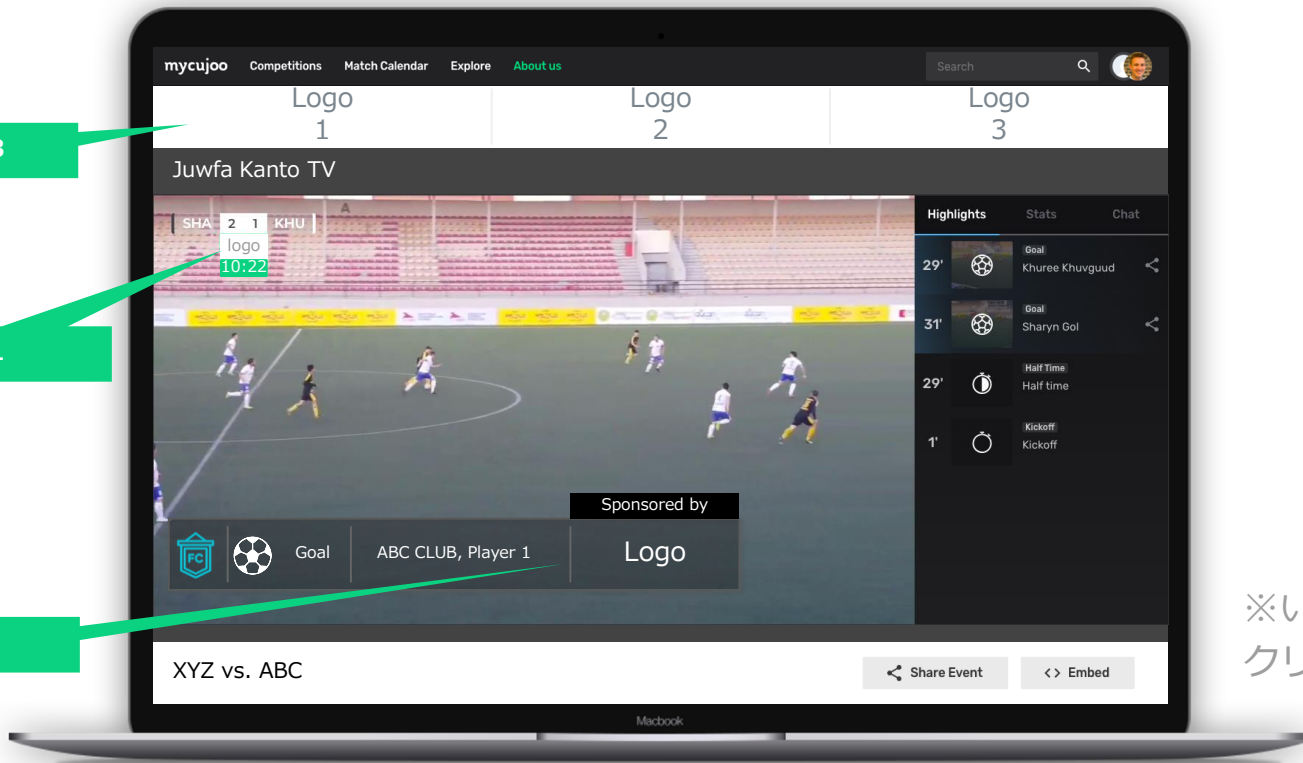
3

1

mycujoo Competitions Match Calendar Explore About us Search

Logo 1

Logo 2

Logo 3

Juwfa Kanto TV

SHA 2 1 KHU
logo
10:22

Highlights Stats Chat

29' Goal Khuree Khuvguud

31' Goal Sharyn Gol

29' Half Time Half time

1' Kickoff Kickoff

Sponsored by

FC Goal ABC CLUB, Player 1 Logo

XYZ vs. ABC

Share Event

<> Embed

Macbook

※い
クリ